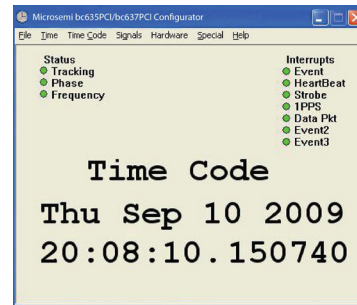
Microsemi bc635PCI/bc637PCI Configurator

File Time Time Code Signals Hardware Special Help

Status
Tracking
Phase
Frequency

Interrupts
Event
HeartBeat
Strobe
1PPS
Data Pkt
Event2
Event3

Time Code

Thu Sep 10 2009

20:08:10.150740